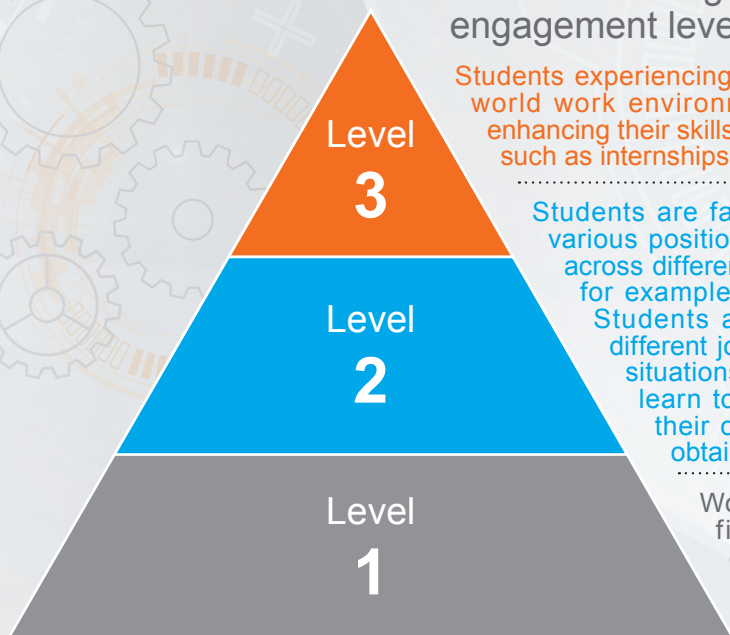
engagement leve

Level
3

Level
2

Level
1

Students experiencing world work environ enhancing their skills such as internships

Students are fa various positio across differe for example Students a different jo situations learn to their c obtai

Wo fi